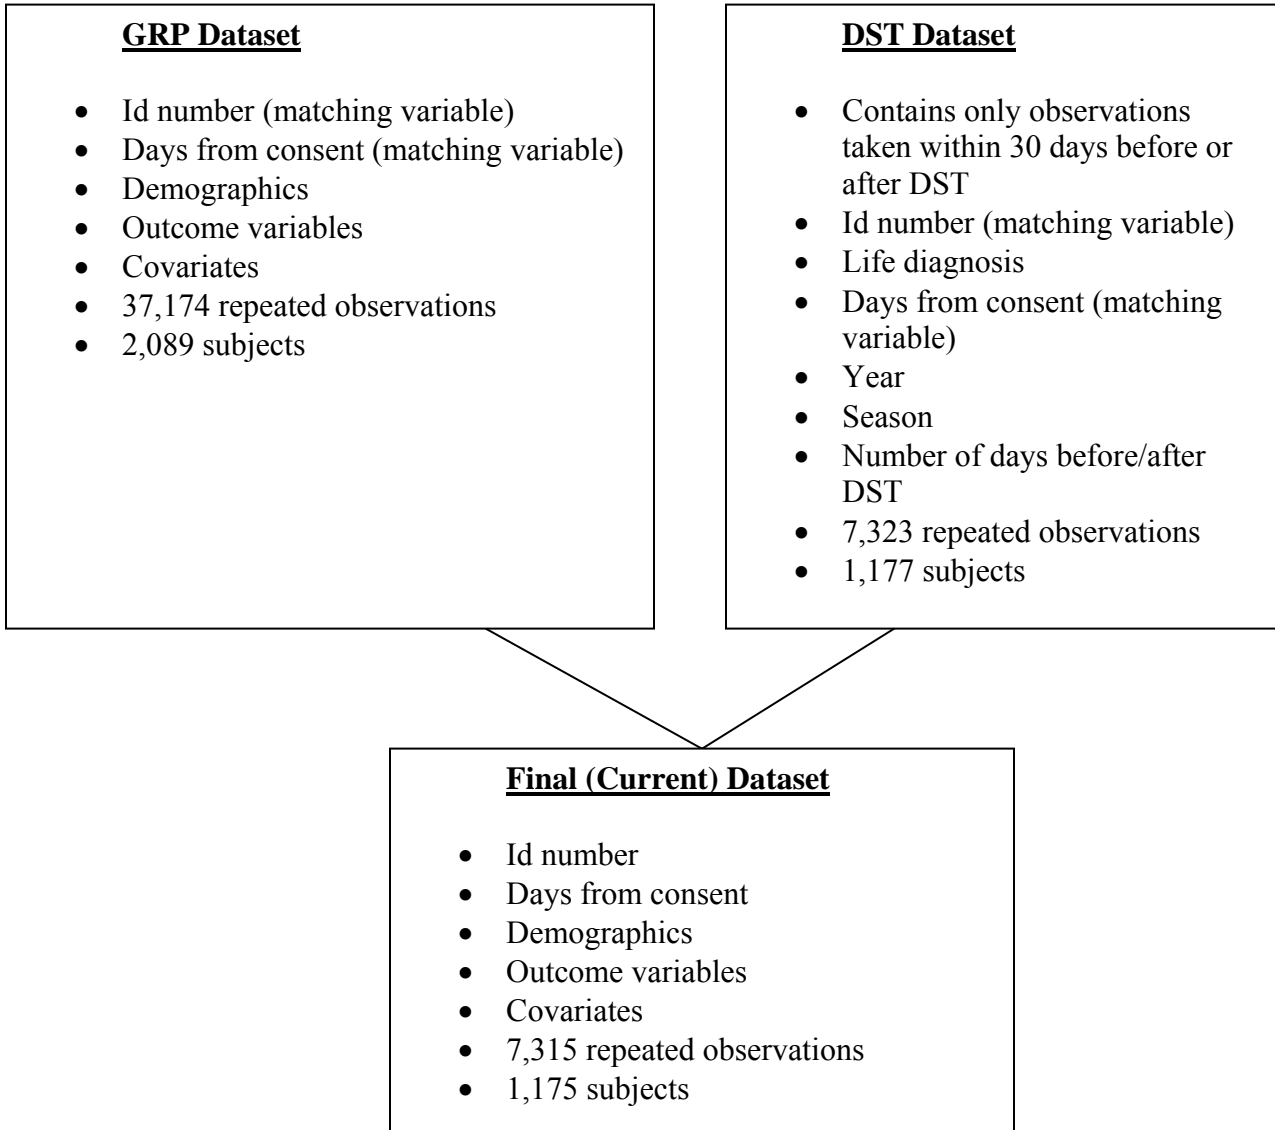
GRP Dataset

- Id number (matching variable)
- Days from consent (matching variable)
- Demographics
- Outcome variables
- Covariates
- 37,174 repeated observations
- 2,089 subjects

DST Dataset

- Contains only observations taken within 30 days before or after DST
- Id number (matching variable)
- Life diagnosis
- Days from consent (matching variable)
- Year
- Season
- Number of days before/after DST
- 7,323 repeated observations
- 1,177 subjects

Final (Current) Dataset

- Id number
- Days from consent
- Demographics
- Outcome variables
- Covariates
- 7,315 repeated observations
- 1,175 subjects